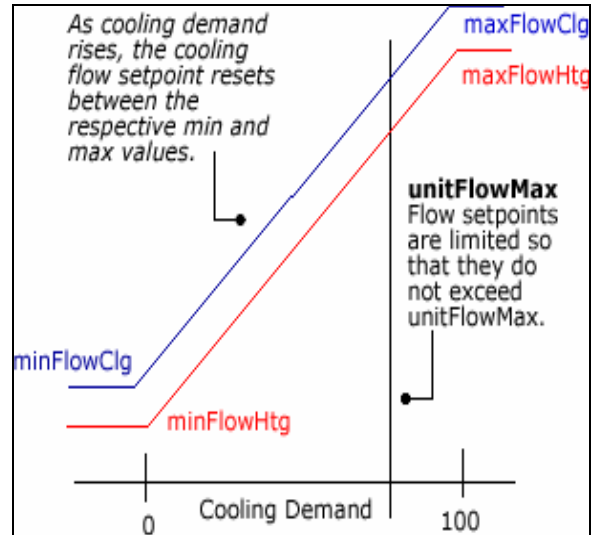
As cooling demand rises, the cooling flow setpoint resets between the respective min and max values.

maxFlowClg

maxFlowHtg

unitFlowMax
Flow setpoints are limited so that they do not exceed unitFlowMax.

minFlowClg

minFlowHtg

Cooling Demand

0

100